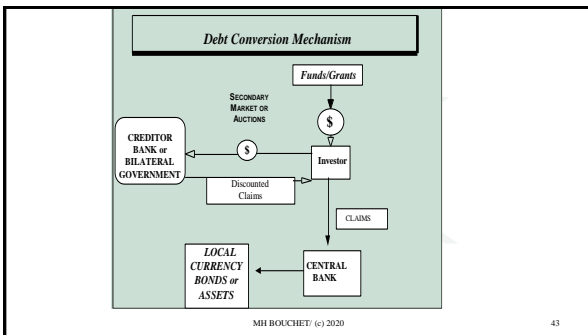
Debt Conversion Mechanism

Funds/Grants

SECONDARY MARKET OR AUCTIONS

$

CREDITOR BANK or BILATERAL GOVERNMENT

$

Investor

Discounted Claims

CLAIMS

LOCAL CURRENCY BONDS or ASSETS

CENTRAL BANK

MH BOUCHET/ (c) 2020

43